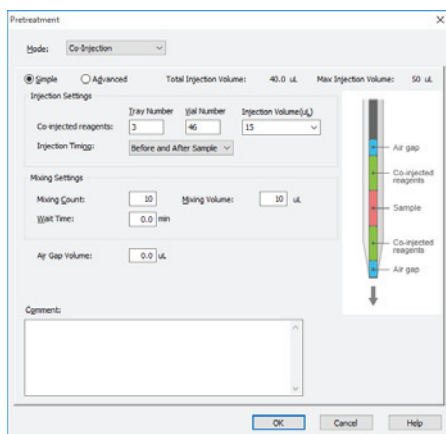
Pretreatment ×

Mode: Co-Injection

Simple Advanced Total Injection Volume: 40.0 uL Max Injection Volume: 50 uL

Injection Settings

Tray Number Vial Number Injection Volume(uL)

Co-injected reagents: 3 46 15

Injection Timing: Before and After Sample

Mixing Settings

Mixing Count: 10 Mixing Volume: 10 uL

Wait Time: 0.0 min

Air Gap Volume: 0.0 uL

Air gap

Co-injected reagents

Sample

Co-injected reagents

Air gap

Comment:

OK Cancel Help